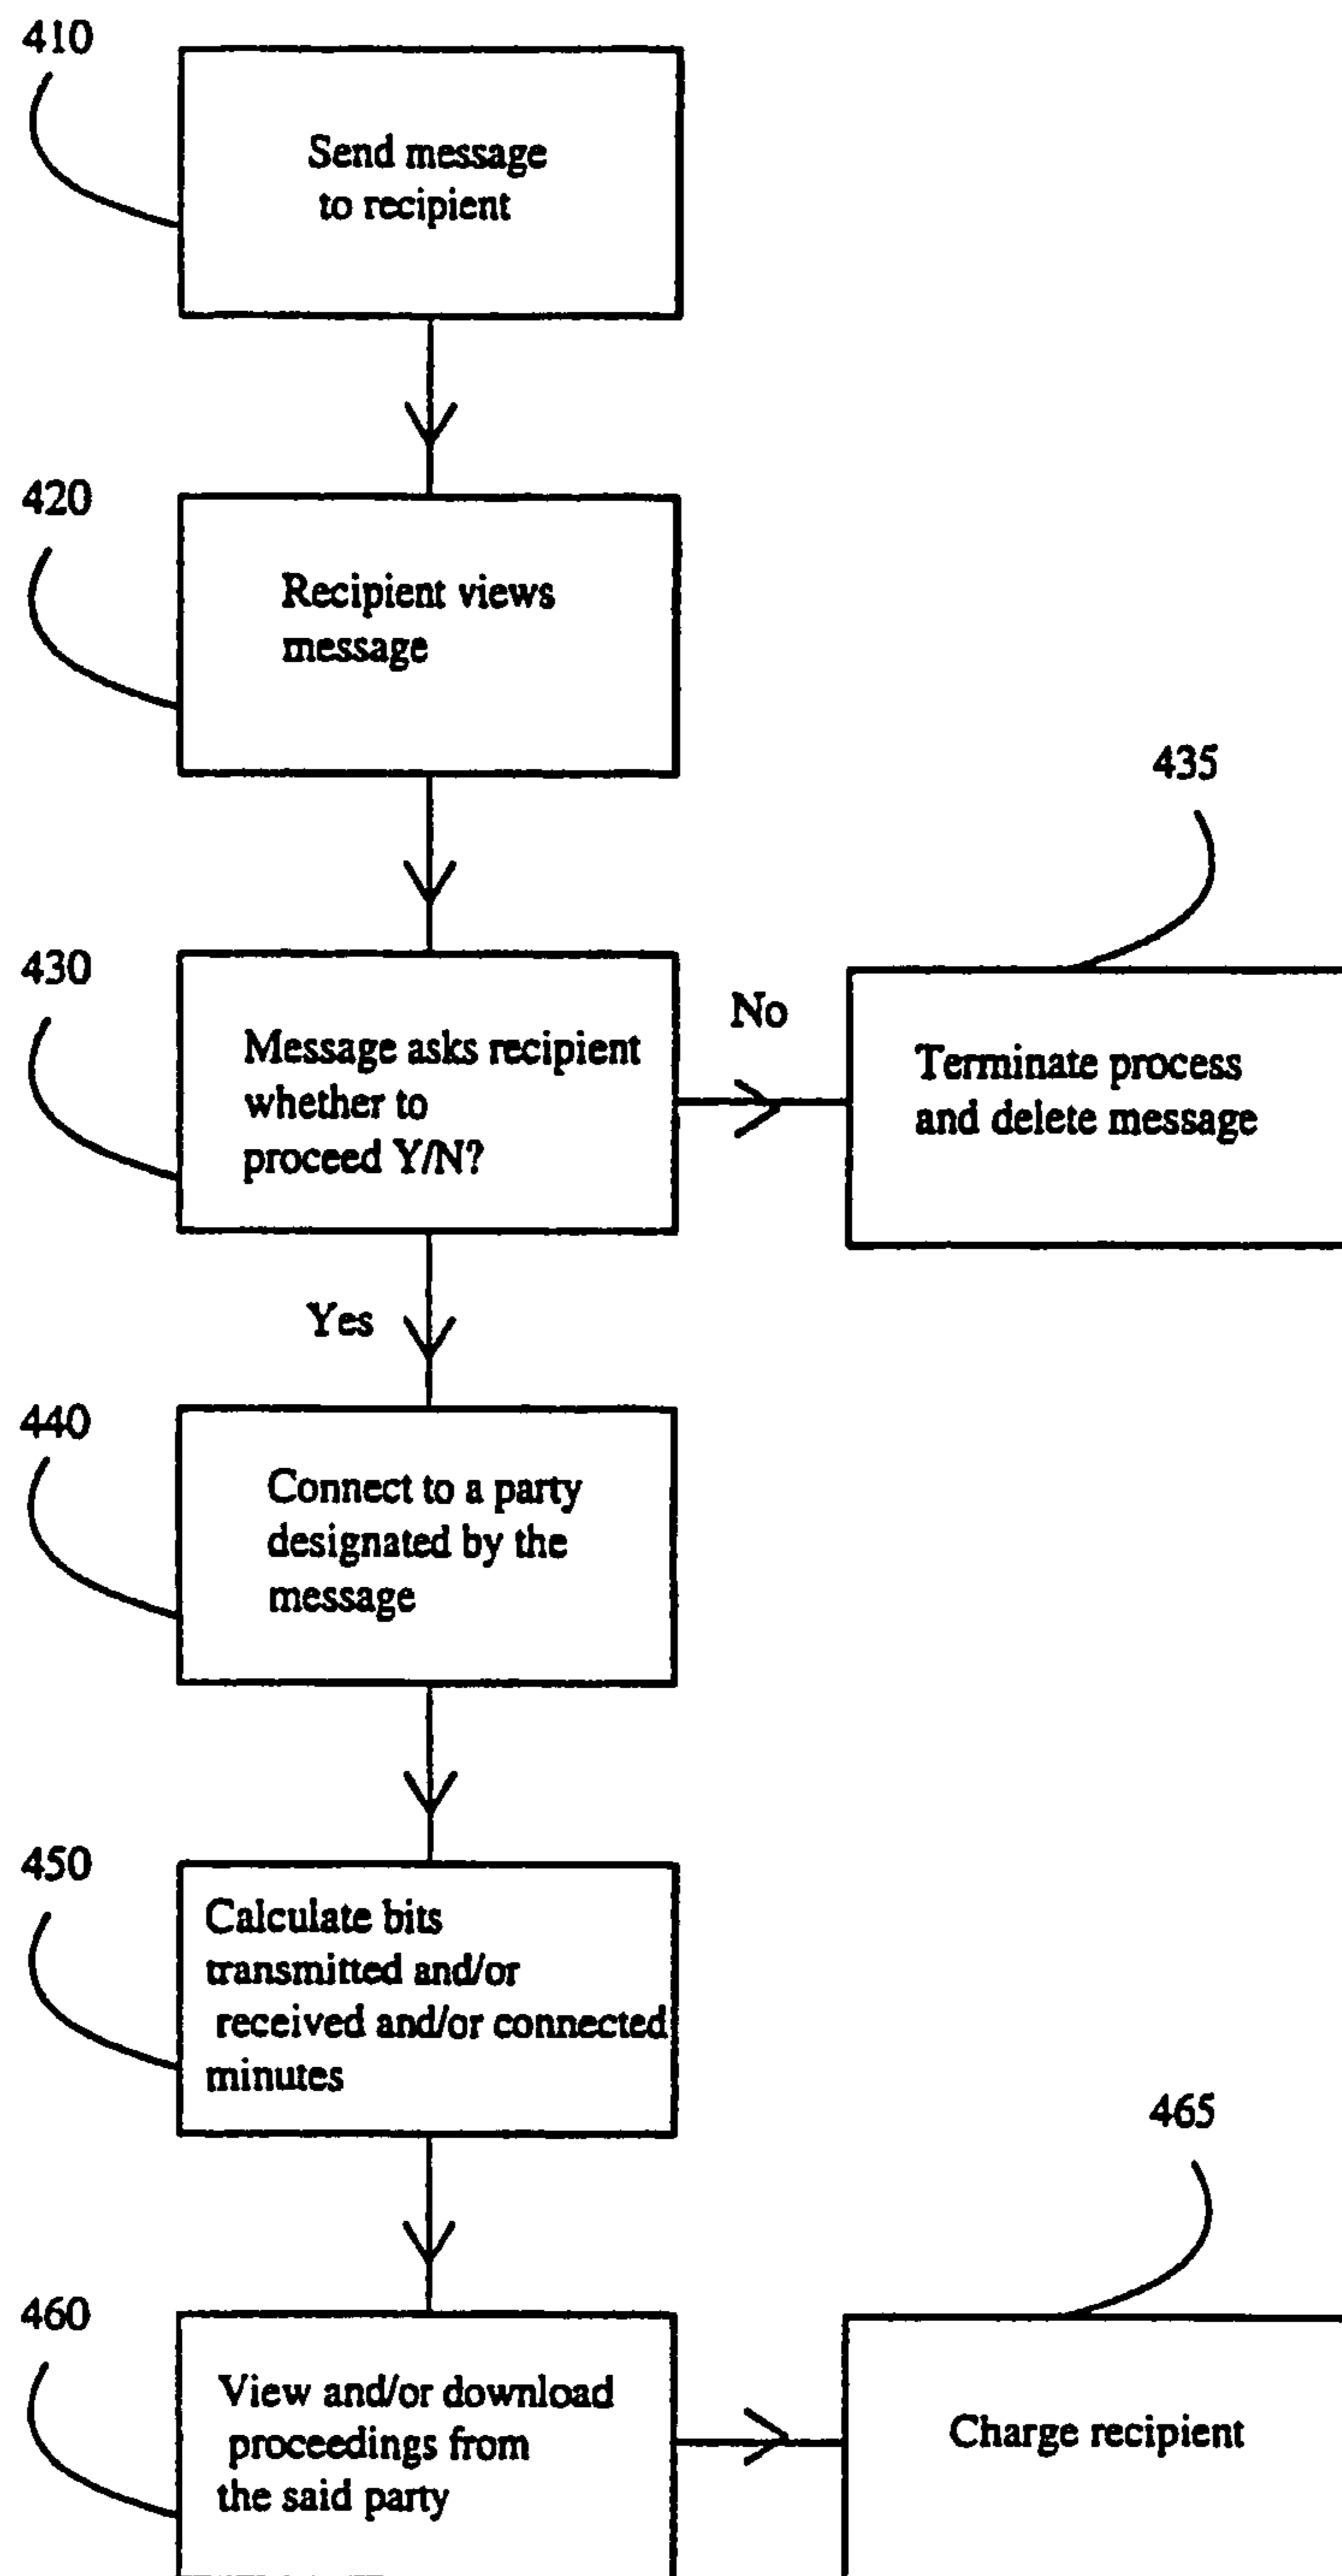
410

Send message to recipient

420

Recipient views message

435

430

Message asks recipient whether to proceed Y/N?

No

Terminate process and delete message

Yes

440

Connect to a party designated by the message

450

Calculate bits transmitted and/or received and/or connected minutes

465

460

View and/or download proceedings from the said party

Charge recipient